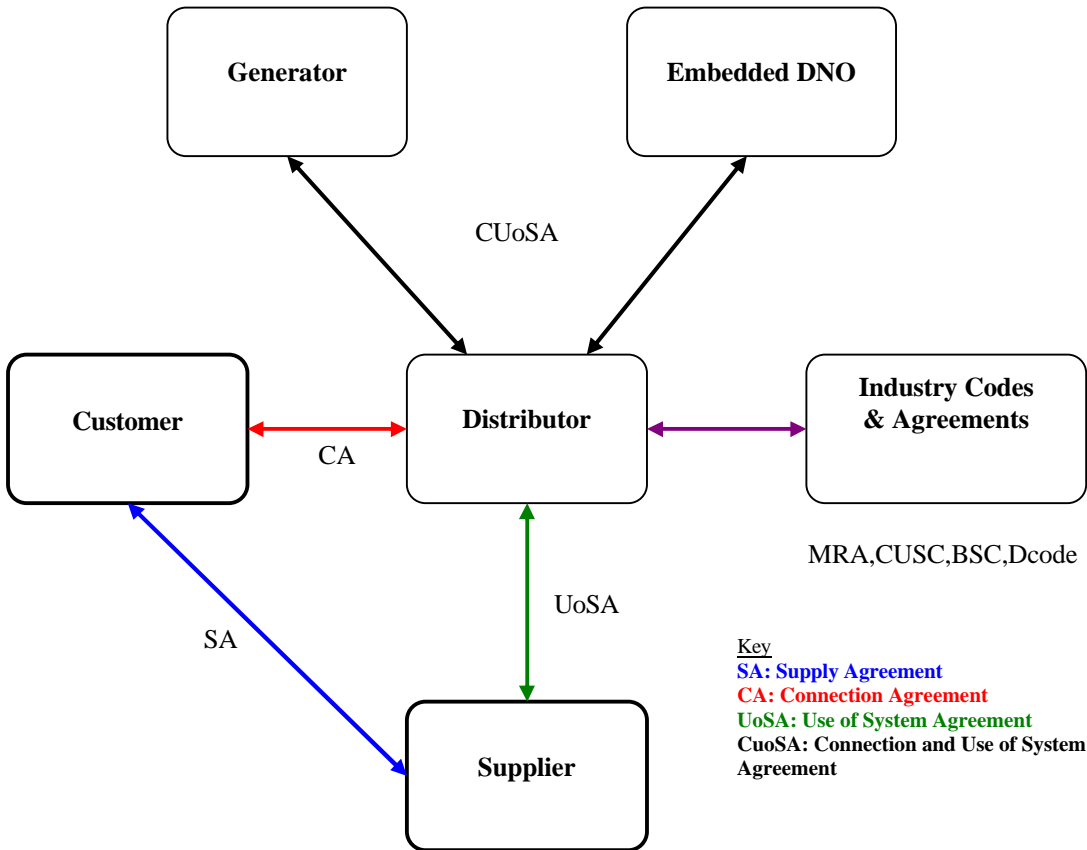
Generator

Embedded DNO

CUoSA

Customer

CA

Distributor

Industry Codes & Agreements

MRA,CUSC,BSC,Dcode

SA

UoSA

Supplier

Key
SA: Supply Agreement
CA: Connection Agreement
UoSA: Use of System Agreement
CuoSA: Connection and Use of System Agreement